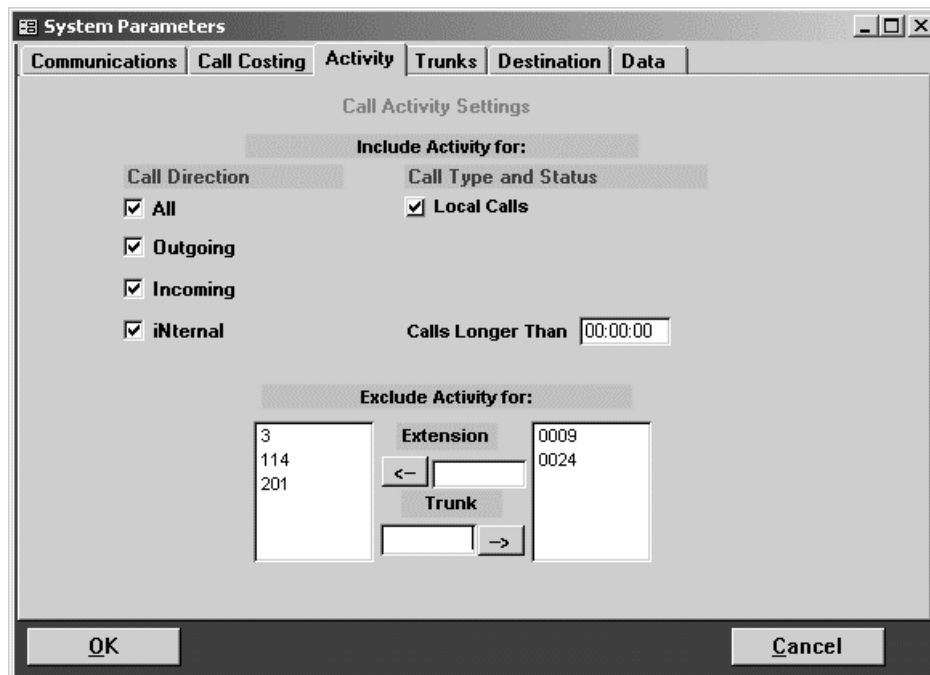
System Parameters

Communications | Call Costing | Activity | Trunks | Destination | Data

Call Activity Settings

Include Activity for:

Call Direction

☑ All

☑ Outgoing

☑ Incoming

☑ iNternal

Call Type and Status

☑ Local Calls

Calls Longer Than 00:00:00

Exclude Activity for:

3
114
201

Extension

<--

Trunk

-->

0009
0024

OK

Cancel